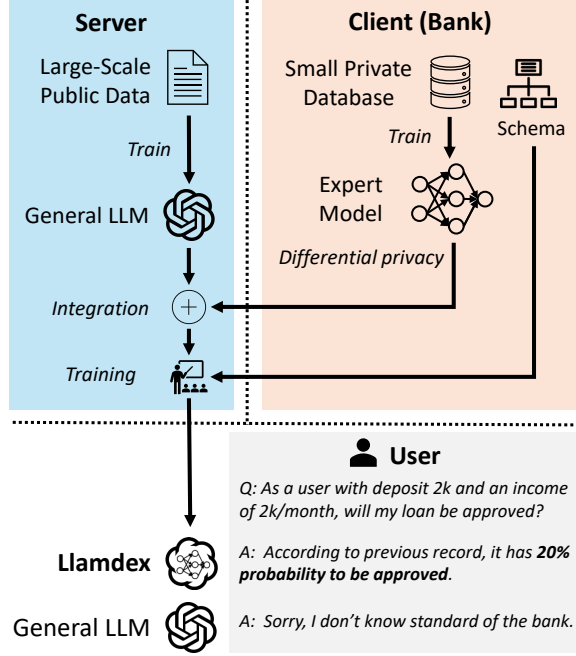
Server

Large-Scale Public Data

Train

General LLM

Integration

Training

Client (Bank)

Small Private Database

Schema

Train

Expert Model

Differential privacy

User

Q: As a user with deposit 2k and an income of 2k/month, will my loan be approved?

Llamdex

A: According to previous record, it has **20% probability to be approved**.

General LLM

A: Sorry, I don't know standard of the bank.